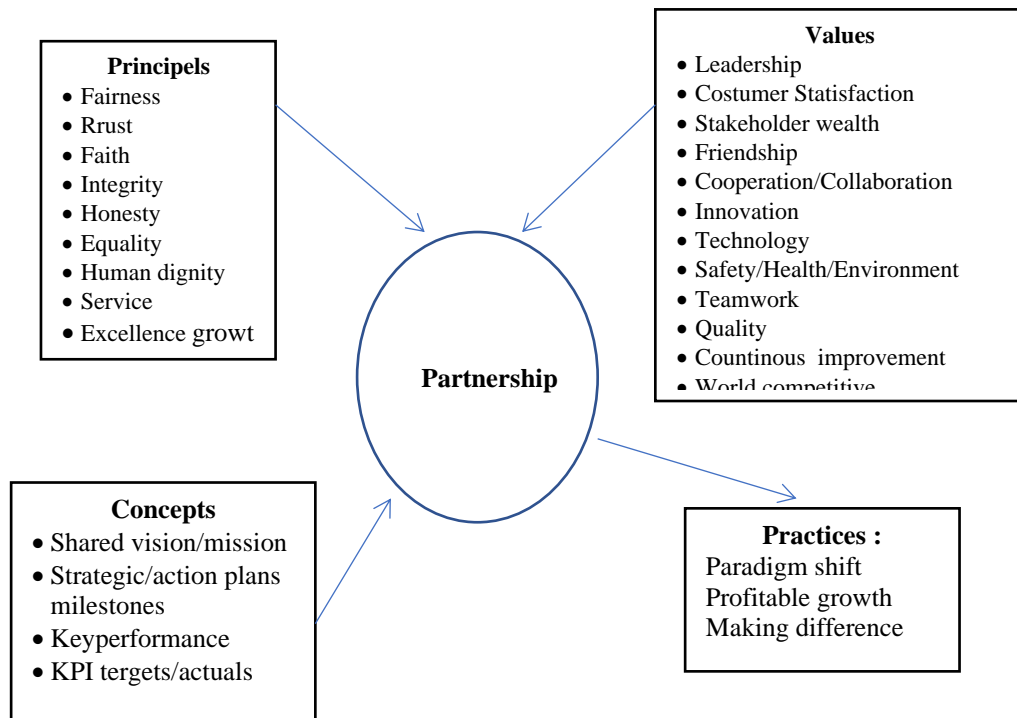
**Principels**
- Fairness
- Rrust
- Faith
- Integrity
- Honesty
- Equality
- Human dignity
- Service
- Excellence growt

**Values**
- Leadership
- Costumer Statisfaction
- Stakeholder wealth
- Friendship
- Cooperation/Collaboration
- Innovation
- Technology
- Safety/Health/Environment
- Teamwork
- Quality
- Countinous improvement
- World competitive

**Partnership**

**Concepts**
- Shared vision/mission
- Strategic/action plans milestones
- Keyperformance
- KPI tergets/actuals

**Practices :**
Paradigm shift
Profitable growth
Making difference